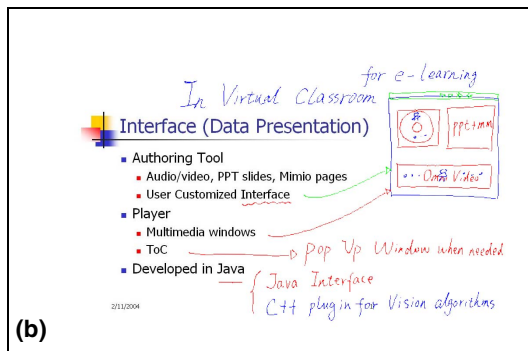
for e-learning

In Virtual Classroom

Interface (Data Presentation)

Authoring Tool

Audio/video, PPT slides, Mimio pages

User Customized Interface

Player

Multimedia windows

ToC

Developed in Java

ppt+mm

Ontol Video

Pop Up Window when needed

Java Interface

C++ plugin for Vision algorithms

2/11/2004

(b)